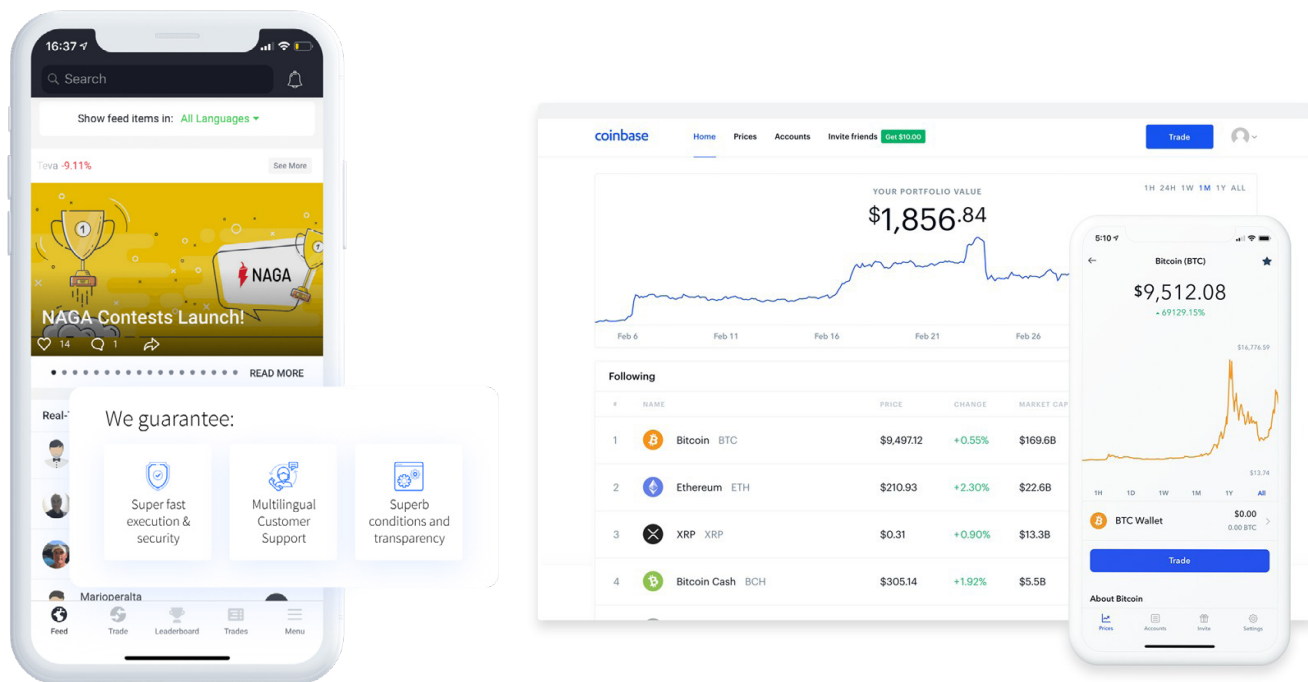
16:37

Search

Show feed items in: All Languages

Teva -9.11%

See More

NAGA

NAGA Contests Launch!

14 1

READ MORE

Real-T

We guarantee:

Super fast execution & security

Multilingual Customer Support

Superb conditions and transparency

Marioperalta

Feed Trade Leaderboard Trades Menu

coinbase Home Prices Accounts Invite friends Get $10.00

Trade

YOUR PORTFOLIO VALUE

$1,856.84

1H 24H 1W 1M 1Y ALL

Feb 6 Feb 11 Feb 16 Feb 21 Feb 26

Following

| # | NAME | PRICE | CHANGE | MARKET CAP |
|---|---|---|---|---|
| 1 | Bitcoin BTC | $9,497.12 | +0.55% | $169.6B |
| 2 | Ethereum ETH | $210.93 | +2.30% | $22.6B |
| 3 | XRP XRP | $0.31 | +0.90% | $13.3B |
| 4 | Bitcoin Cash BCH | $305.14 | +1.92% | $5.5B |

5:10

Bitcoin (BTC)

$9,512.08

+69129.15%

$16,776.59

$13.74

1H 1D 1W 1M 1Y All

BTC Wallet $0.00 0.00 BTC

Trade

About Bitcoin

Prices Accounts Invite Settings